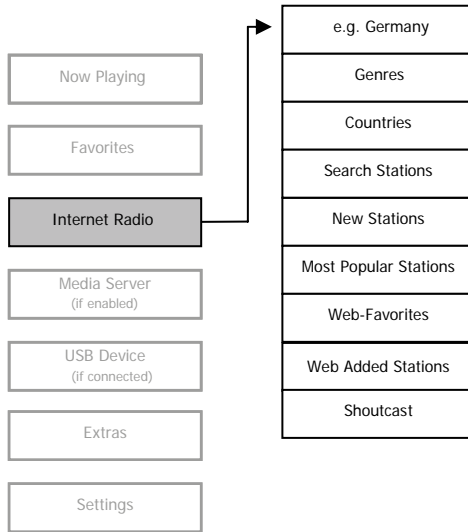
Now Playing

Favorites

Internet Radio

Media Server
(if enabled)

USB Device
(if connected)

Extras

Settings

e.g. Germany

Genres

Countries

Search Stations

New Stations

Most Popular Stations

Web-Favorites

Web Added Stations

Shoutcast